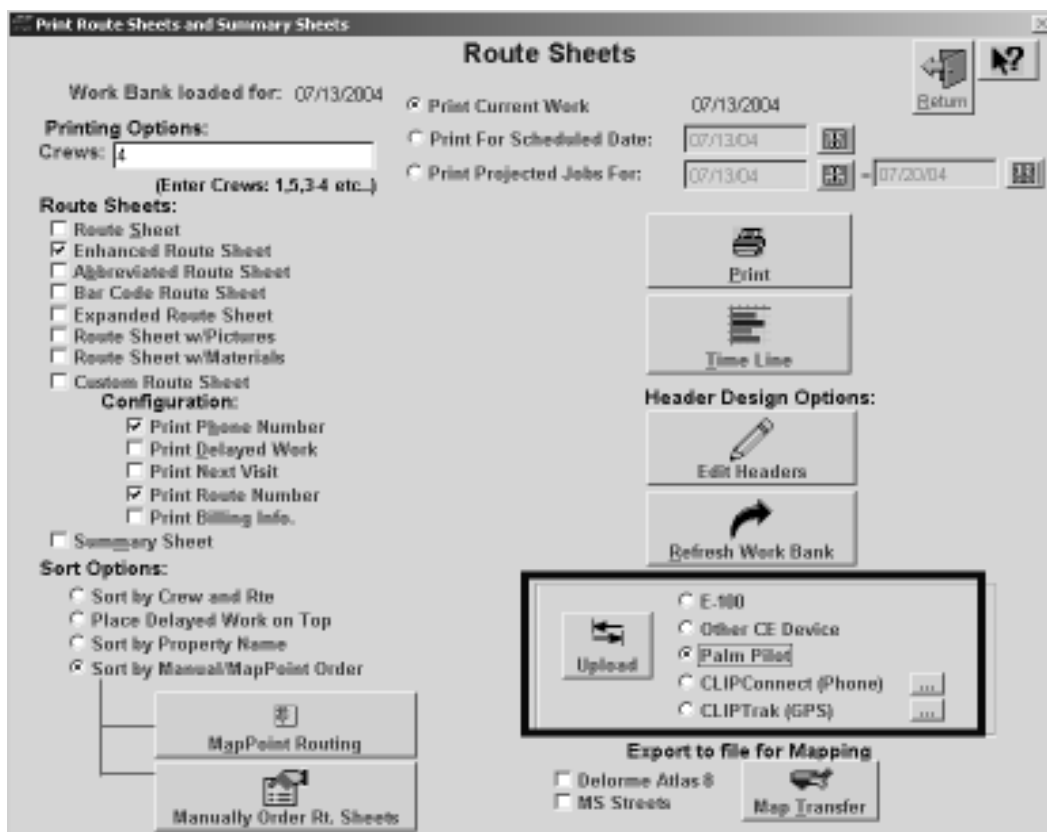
Print Route Sheets and Summary Sheets

Route Sheets

Return

Work Bank loaded for: 07/13/2004

Print Current Work 07/13/2004

Print For Scheduled Date: 07/13/04

Print Projected Jobs For: 07/13/04 - 07/20/04

Printing Options:

Crews: 4

(Enter Crews: 1,5,3-4 etc..)

Route Sheets:

Route Sheet

Enhanced Route Sheet

Abbreviated Route Sheet

Bar Code Route Sheet

Expanded Route Sheet

Route Sheet w/Pictures

Route Sheet w/Materials

Custom Route Sheet

Configuration:

Print Phone Number

Print Delayed Work

Print Next Visit

Print Route Number

Print Billing Info.

Summary Sheet

Sort Options:

Sort by Crew and Rte

Place Delayed Work on Top

Sort by Property Name

Sort by Manual/MapPoint Order

MapPoint Routing

Manually Order Rt. Sheets

Print

Time Line

Header Design Options:

Edit Headers

Refresh Work Bank

Upload

E-100

Other CE Device

Palm Pilot

CLIPConnect (Phone) ...

CLIPTrak (GPS) ...

Export to file for Mapping

Delorme Atlas 8

MS Streets

Map Transfer